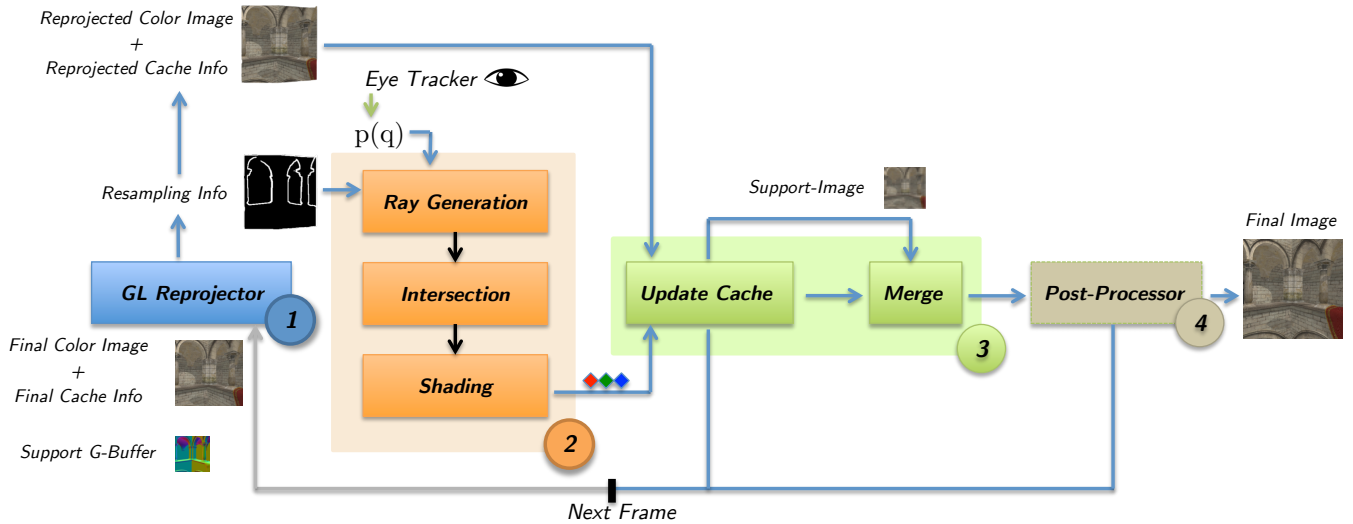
Reprojected Color Image
+
Reprojected Cache Info

Eye Tracker

p(q)

Resampling Info

Ray Generation

Intersection

Shading

GL Reprojector

1

2

Support-Image

Update Cache

Merge

3

Post-Processor

4

Final Image

Final Color Image
+
Final Cache Info

Support G-Buffer

Next Frame